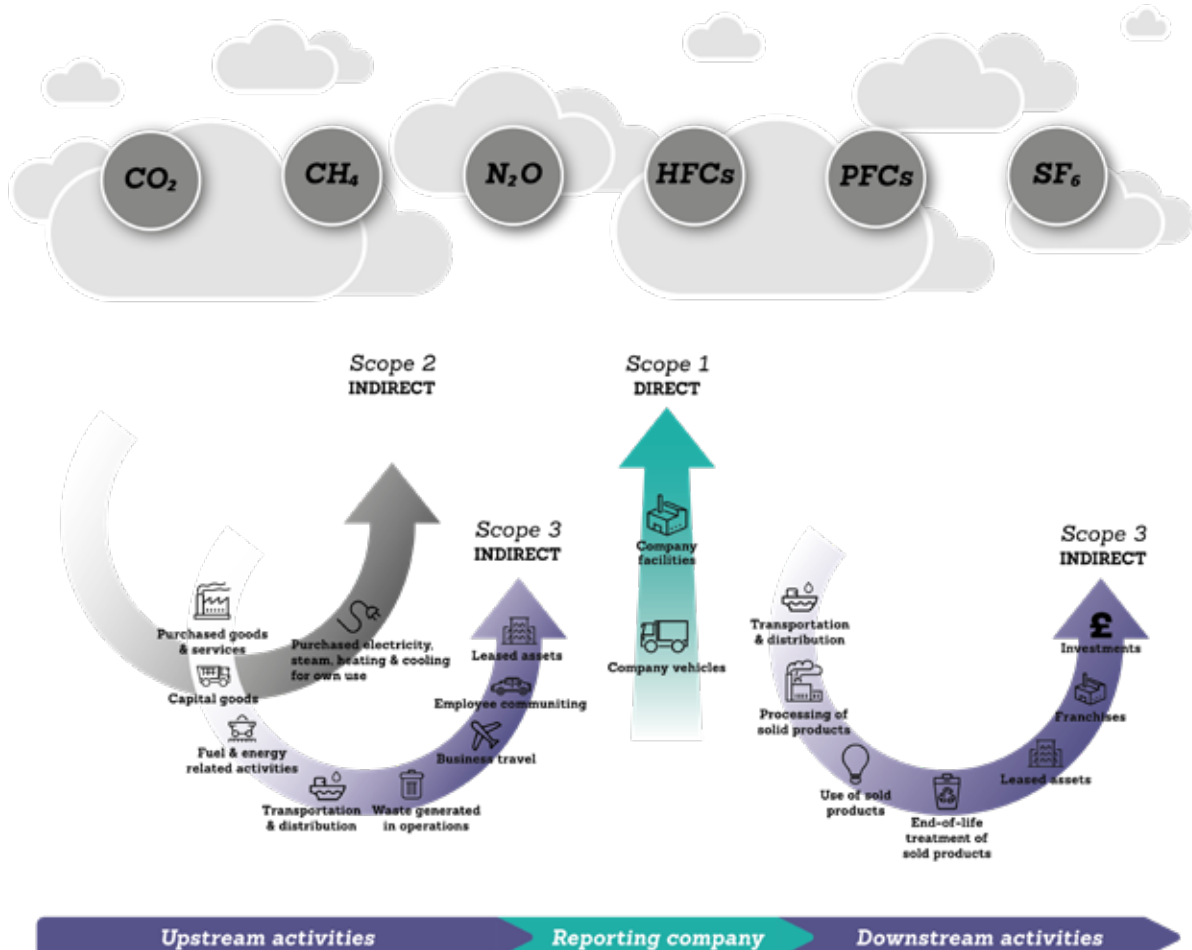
$CO_2$ $CH_4$ $N_2O$ HFCs PFCs $SF_6$

Scope 2
INDIRECT

Scope 1
DIRECT

Scope 3
INDIRECT

Company facilities

Company vehicles

Scope 3
INDIRECT

Purchased goods & services

Purchased electricity, steam, heating & cooling for own use

Leased assets

Capital goods

Employee communiting

Fuel & energy related activities

Business travel

Transportation & distribution

Waste generated in operations

Transportation & distribution

Investments

Processing of solid products

Franchises

Leased assets

Use of sold products

End-of-life treatment of sold products

Upstream activities
Reporting company
Downstream activities